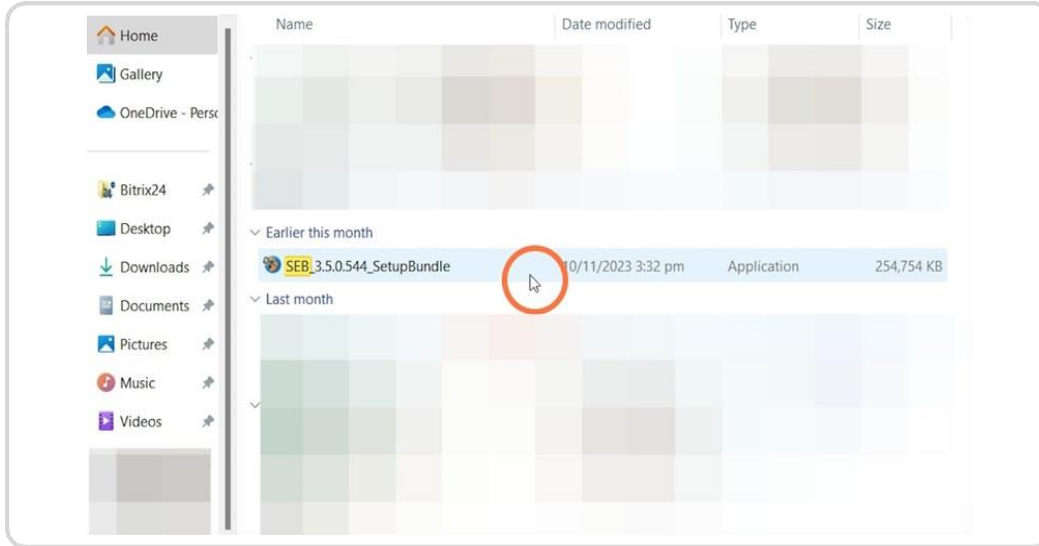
Home
Gallery
OneDrive - Perso
Bitrix24
Desktop
Downloads
Documents
Pictures
Music
Videos

| Name | Date modified | Type | Size |
|---|---|---|---|
| Earlier this month | | | |
| SEB_3.5.0.544_SetupBundle | 10/11/2023 3:32 pm | Application | 254,754 KB |
| Last month | | | |